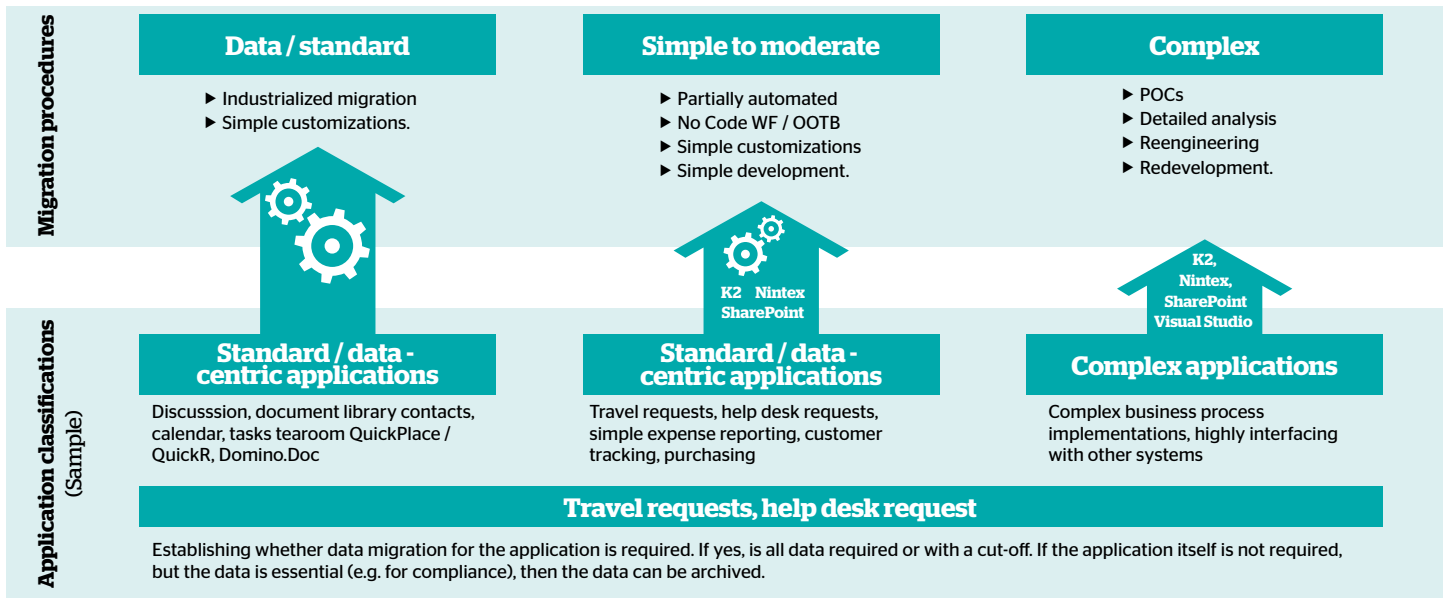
Migration procedures

Data / standard

▶ Industrialized migration
▶ Simple customizations.

Simple to moderate

▶ Partially automated
▶ No Code WF / OOTB
▶ Simple customizations
▶ Simple development.

Complex

▶ POCs
▶ Detailed analysis
▶ Reengineering
▶ Redevelopment.

K2 Nintex SharePoint

K2, Nintex, SharePoint Visual Studio

Application classifications (Sample)

Standard / data - centric applications

Discusssion, document library contacts, calendar, tasks tearoom QuickPlace / QuickR, Domino.Doc

Standard / data - centric applications

Travel requests, help desk requests, simple expense reporting, customer tracking, purchasing

Complex applications

Complex business process implementations, highly interfacing with other systems

Travel requests, help desk request

Establishing whether data migration for the application is required. If yes, is all data required or with a cut-off. If the application itself is not required, but the data is essential (e.g. for compliance), then the data can be archived.